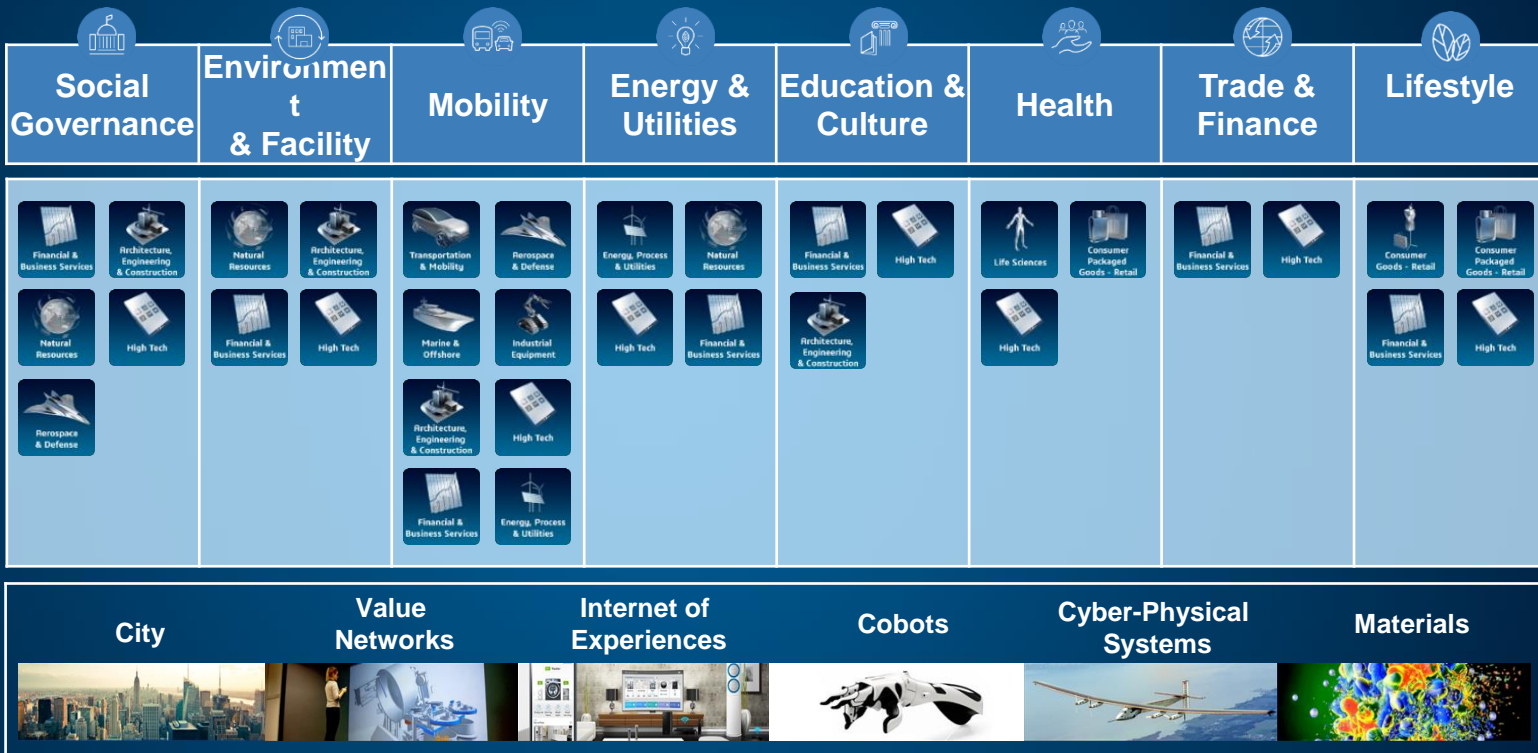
Social Governance

Environment & Facility

Mobility

Energy & Utilities

Education & Culture

Health

Trade & Finance

Lifestyle

Financial & Business Services
Architecture, Engineering & Construction
Natural Resources
High Tech
Aerospace & Defense

Natural Resources
Architecture, Engineering & Construction
Financial & Business Services
High Tech

Transportation & Mobility
Aerospace & Defense
Marine & Offshore
Industrial Equipment
Architecture, Engineering & Construction
High Tech
Financial & Business Services
Energy, Process & Utilities

Energy, Process & Utilities
Natural Resources
High Tech
Financial & Business Services

Financial & Business Services
High Tech
Architecture, Engineering & Construction

Life Sciences
Consumer Packaged Goods - Retail
High Tech

Financial & Business Services
High Tech

Consumer Goods - Retail
Consumer Packaged Goods - Retail
Financial & Business Services
High Tech

City

Value Networks

Internet of Experiences

Cobots

Cyber-Physical Systems

Materials